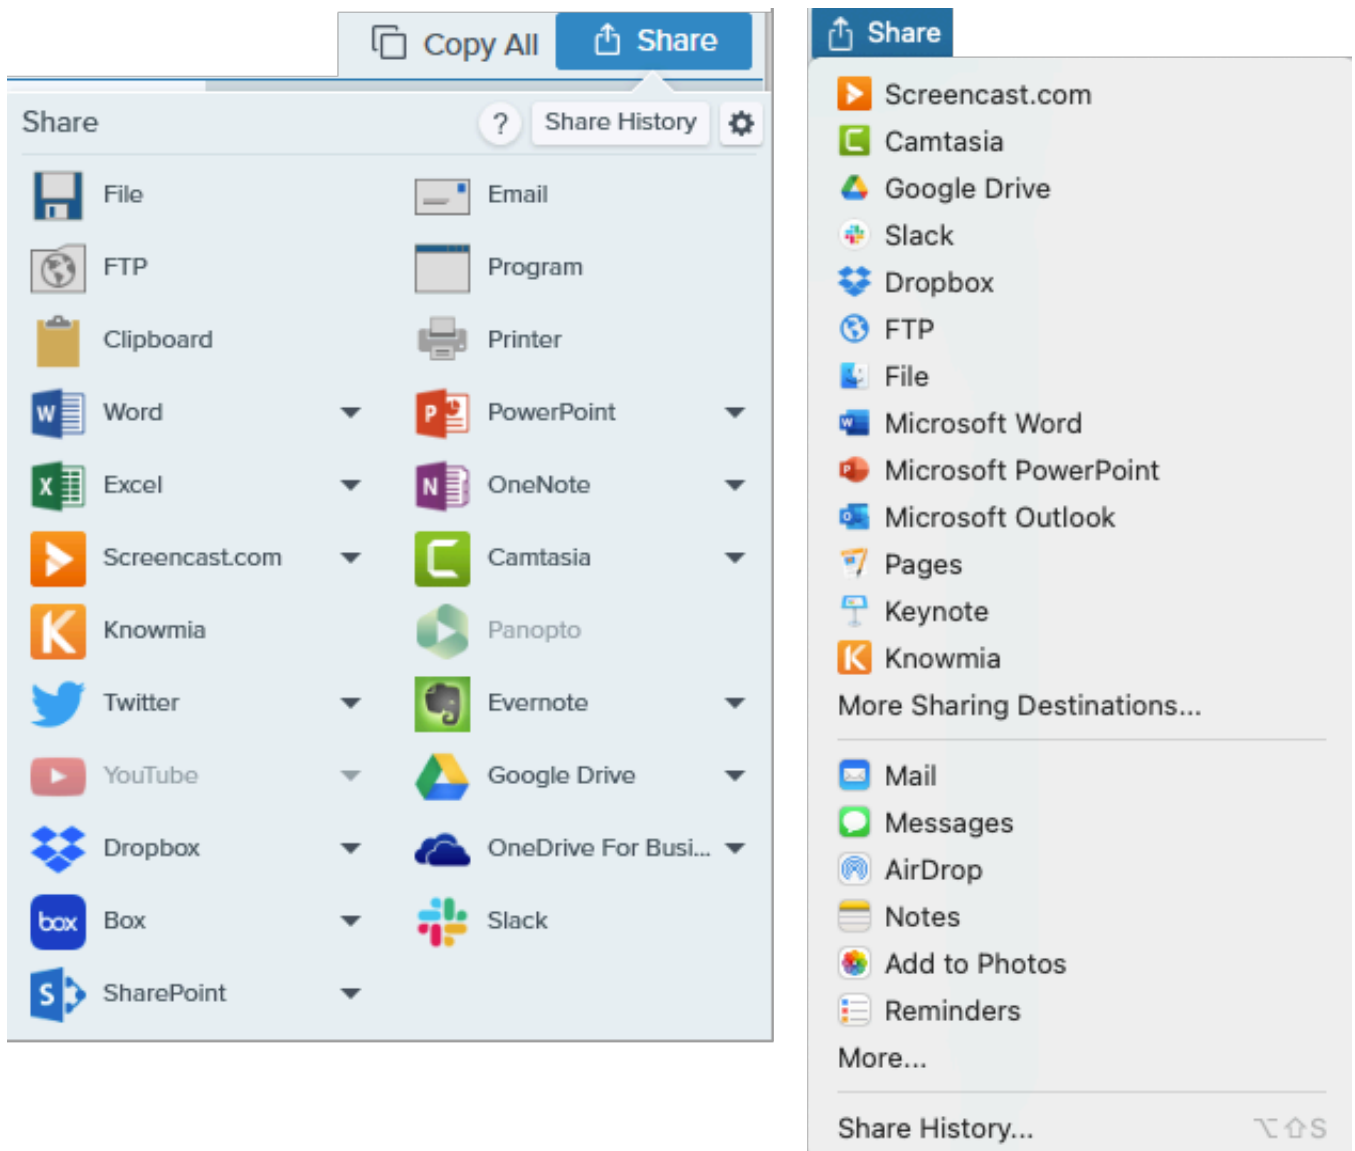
Copy All
Share

Share
?
Share History

File
Email
FTP
Program
Clipboard
Printer
Word
PowerPoint
Excel
OneNote
Screencast.com
Camtasia
Knowmia
Panopto
Twitter
Evernote
YouTube
Google Drive
Dropbox
OneDrive For Busi...
Box
Slack
SharePoint

Share

Screencast.com
Camtasia
Google Drive
Slack
Dropbox
FTP
File
Microsoft Word
Microsoft PowerPoint
Microsoft Outlook
Pages
Keynote
Knowmia
More Sharing Destinations...

Mail
Messages
AirDrop
Notes
Add to Photos
Reminders
More...

Share History... ⌥⇧S